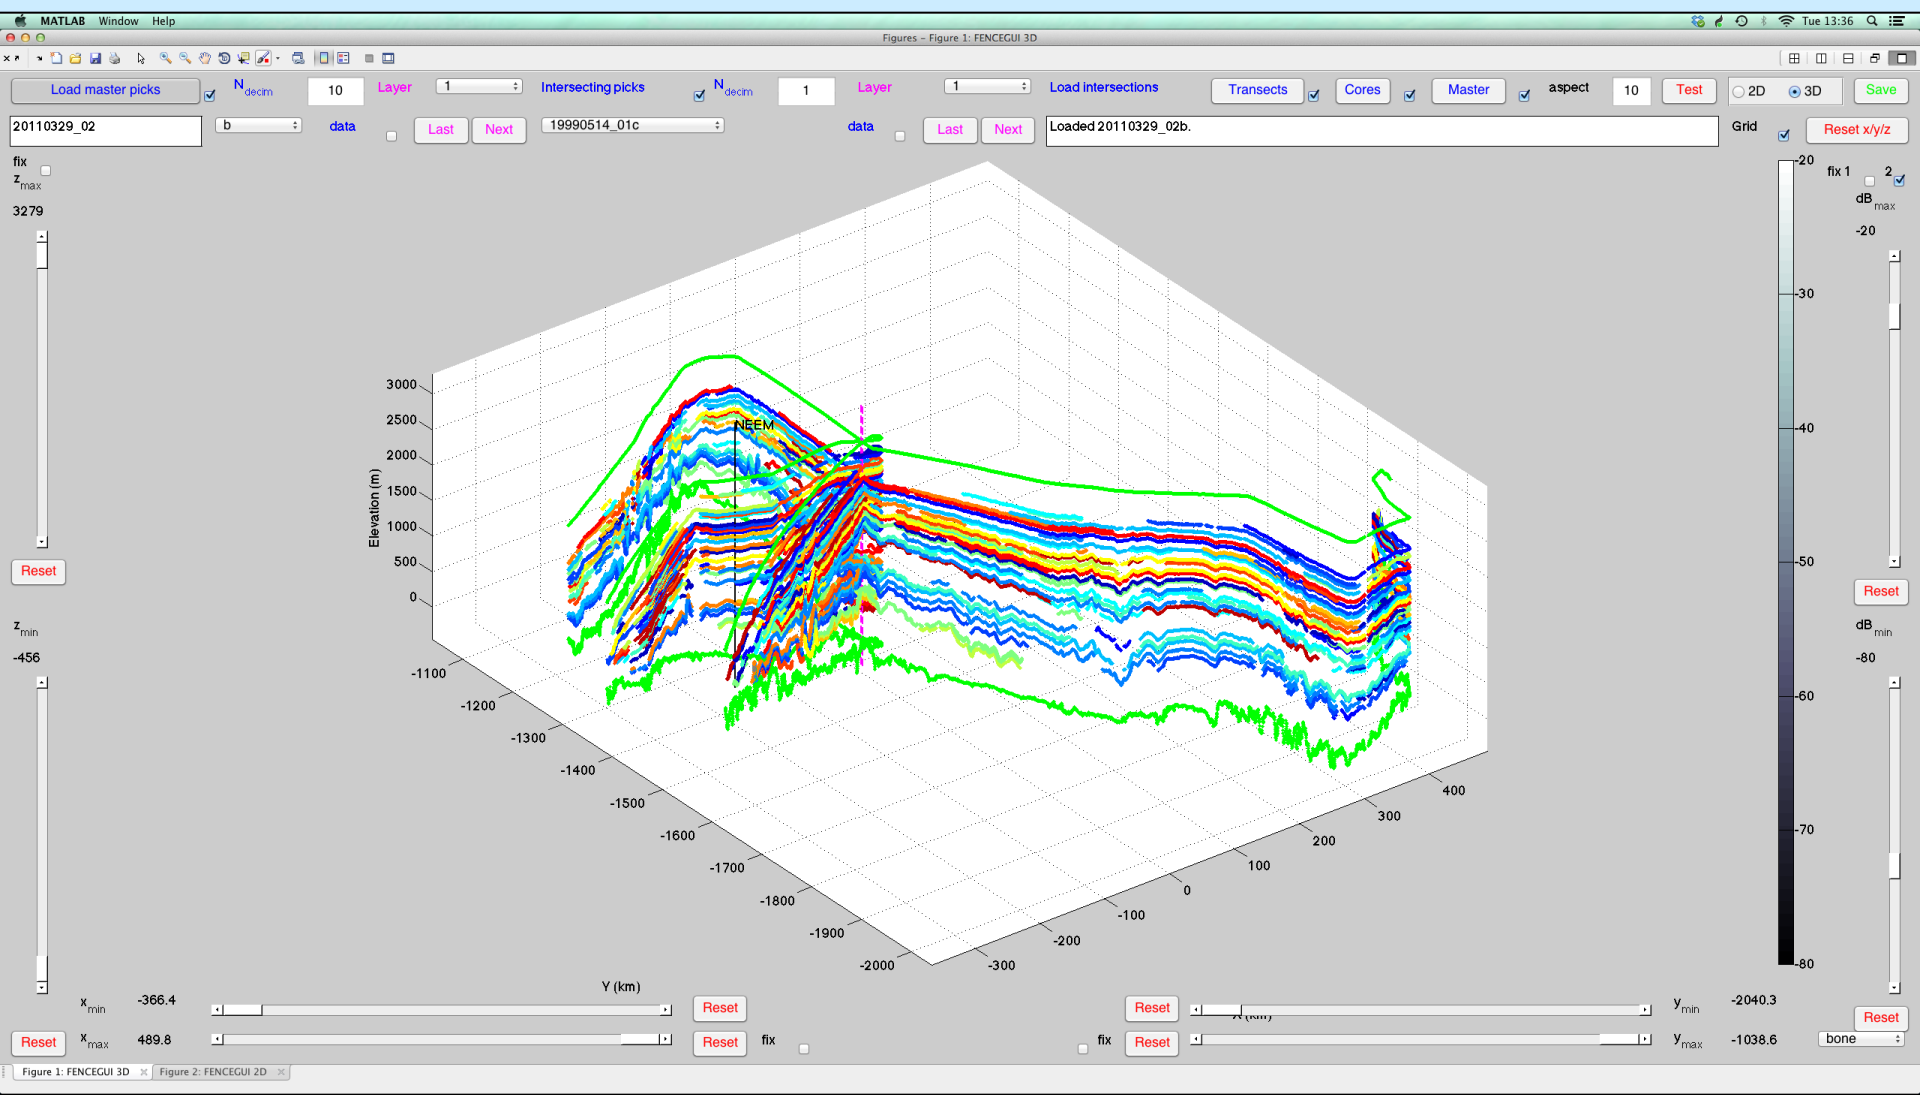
MATLAB Window Help

Tue 13:36

Figures – Figure 1: FENCEGUI 3D

Load master picks $N_{decim}$ 10 Layer 1 Intersecting picks $N_{decim}$ 1 Layer 1 Load intersections Transects Cores Master aspect 10 Test 2D 3D Save

20110329_02 b data Last Next 19990514_01c data Last Next Loaded 20110329_02b. Grid Reset x/y/z

fix $z_{max}$

3279

Reset

$z_{min}$

-456

fix 1 2 $dB_{max}$

-20

Reset

$dB_{min}$

-80

-20 -30 -40 -50 -60 -70 -80

3000 2500 2000 1500 1000 500 0

Elevation (m)

NEEM

-1100 -1200 -1300 -1400 -1500 -1600 -1700 -1800 -1900 -2000

Y (km)

400 300 200 100 0 -100 -200 -300

$x_{min}$ -366.4 Reset

$x_{max}$ 489.8 Reset fix

Reset fix Reset

Reset

X (km)

$y_{min}$ -2040.3

$y_{max}$ -1038.6

Reset

bone

Figure 1: FENCEGUI 3D Figure 2: FENCEGUI 2D